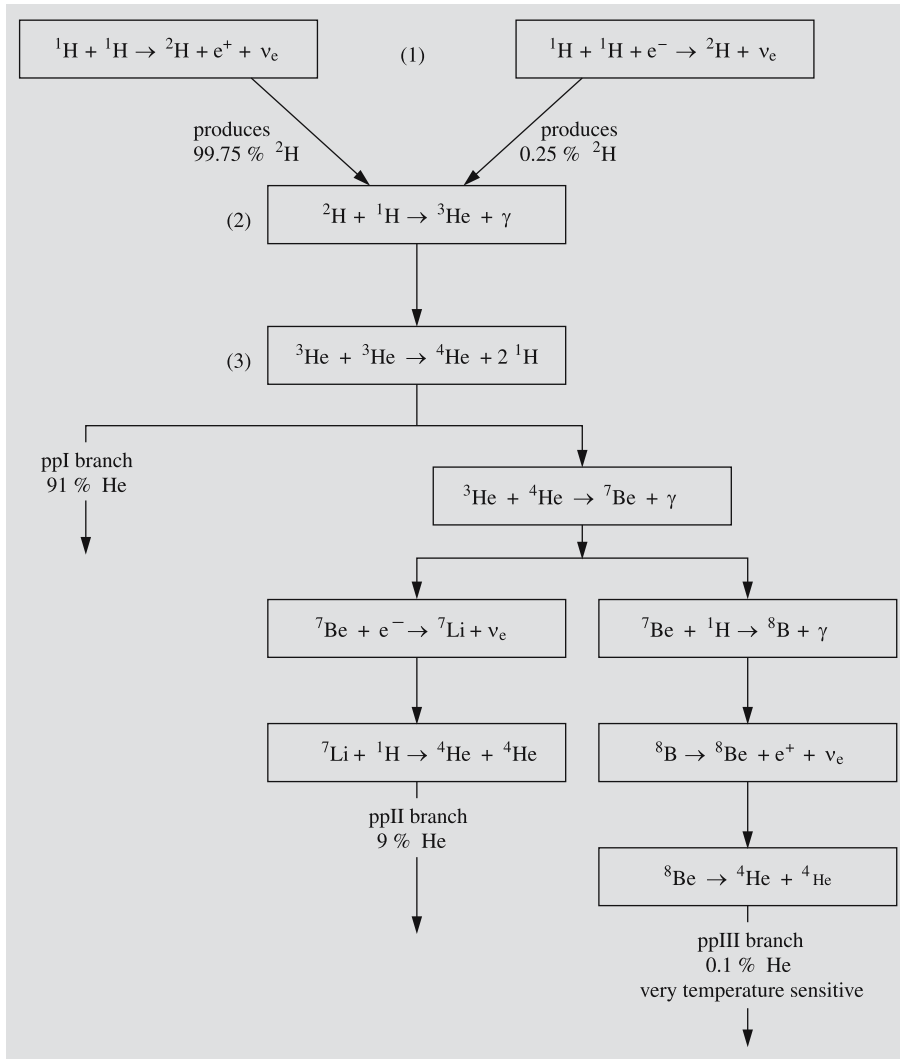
${}^1H + {}^1H \rightarrow {}^2H + e^+ + \nu_e$

(1)

${}^1H + {}^1H + e^- \rightarrow {}^2H + \nu_e$

produces 99.75 % ${}^2H$

produces 0.25 % ${}^2H$

(2) ${}^2H + {}^1H \rightarrow {}^3He + \gamma$

(3) ${}^3He + {}^3He \rightarrow {}^4He + 2\,{}^1H$

ppI branch 91 % He

${}^3He + {}^4He \rightarrow {}^7Be + \gamma$

${}^7Be + e^- \rightarrow {}^7Li + \nu_e$

${}^7Be + {}^1H \rightarrow {}^8B + \gamma$

${}^7Li + {}^1H \rightarrow {}^4He + {}^4He$

${}^8B \rightarrow {}^8Be + e^+ + \nu_e$

ppII branch 9 % He

${}^8Be \rightarrow {}^4He + {}^4He$

ppIII branch 0.1 % He very temperature sensitive